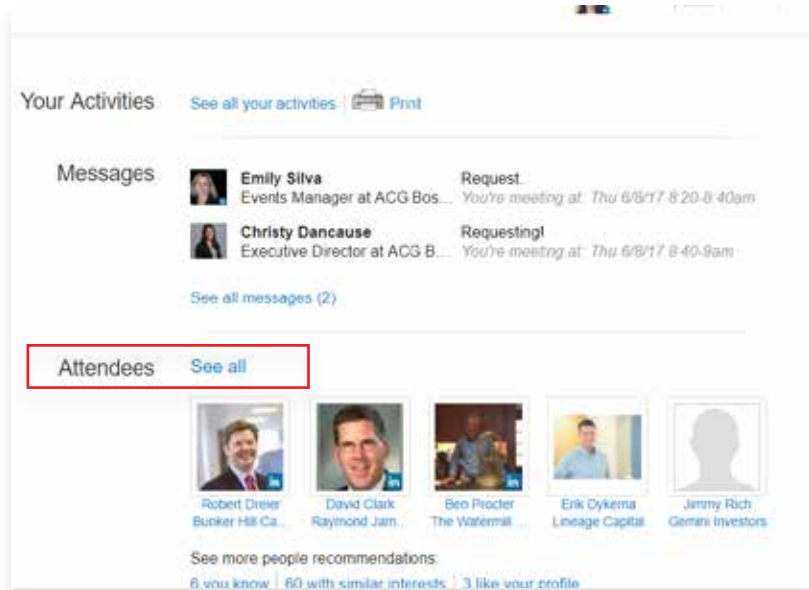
Your Activities See all your activities | Print

Messages

Emily Silva
Events Manager at ACG Bos...
Request.
You're meeting at: Thu 6/8/17 8:20-8:40am

Christy Dancause
Executive Director at ACG B...
Requesting!
You're meeting at: Thu 6/8/17 8:40-9am

See all messages (2)

Attendees See all

in
Robert Dreier
Bunker Hill Ca...

in
David Clark
Raymond Jam...

in
Ben Procter
The Watermill ...

Erik Dykema
Lineage Capital

Jimmy Rich
Gemini Investors

See more people recommendations:
6 you know | 60 with similar interests | 3 like your profile